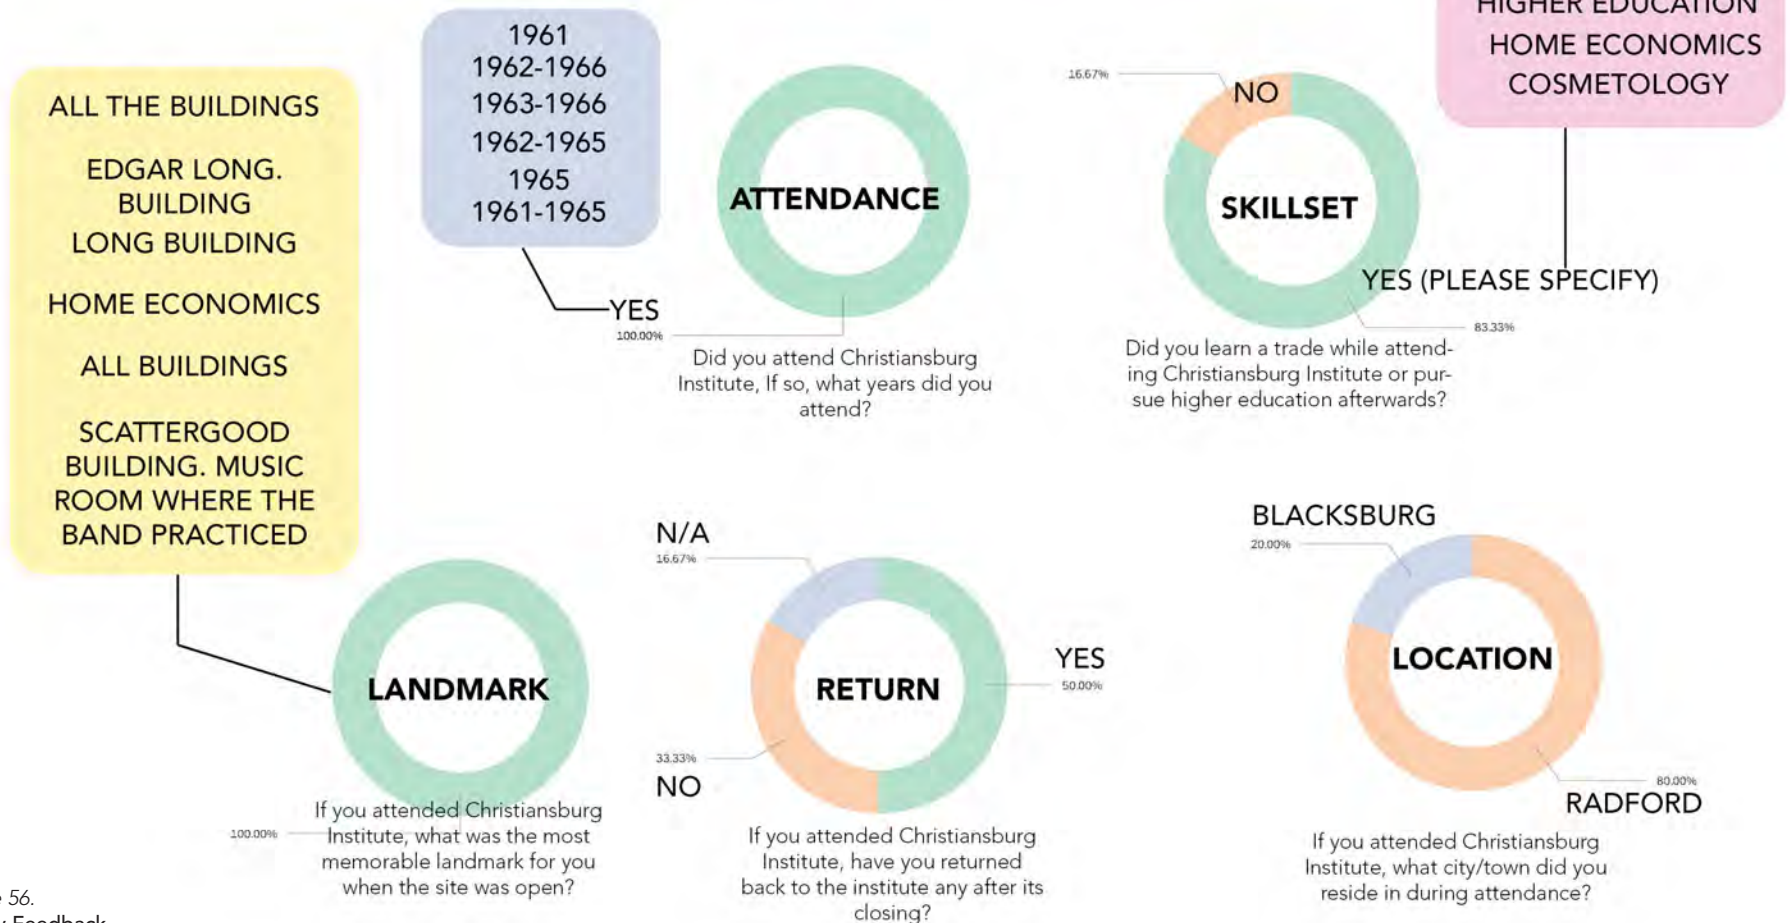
ALL THE BUILDINGS

EDGAR LONG. BUILDING

LONG BUILDING

HOME ECONOMICS

ALL BUILDINGS

SCATTERGOOD BUILDING. MUSIC ROOM WHERE THE BAND PRACTICED

1961
1962-1966
1963-1966
1962-1965
1965
1961-1965

ATTENDANCE

YES
100.00%

Did you attend Christiansburg Institute, If so, what years did you attend?

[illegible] HIGHER EDUCATION
HOME ECONOMICS
COSMETOLOGY

16.67%
NO

SKILLSET

YES (PLEASE SPECIFY)
83.33%

Did you learn a trade while attending Christiansburg Institute or pursue higher education afterwards?

LANDMARK

100.00%

If you attended Christiansburg Institute, what was the most memorable landmark for you when the site was open?

N/A
16.67%

RETURN

YES
50.00%

33.33%
NO

If you attended Christiansburg Institute, have you returned back to the institute any after its closing?

BLACKSBURG
20.00%

LOCATION

80.00%
RADFORD

If you attended Christiansburg Institute, what city/town did you reside in during attendance?

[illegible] 56.
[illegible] Feedback